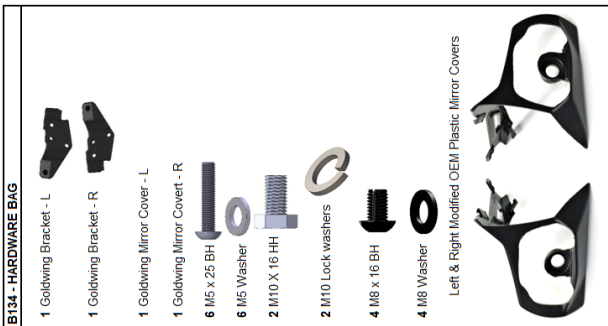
B134 - HARDWARE BAG

1 Goldwing Bracket - L

1 Goldwing Bracket - R

1 Goldwing Mirror Cover - L

1 Goldwing Mirror Covert - R

6 M5 x 25 BH

6 M5 Washer

2 M10 X 16 HH

2 M10 Lock washers

4 M8 x 16 BH

4 M8 Washer

Left & Right Modified OEM Plastic Mirror Covers